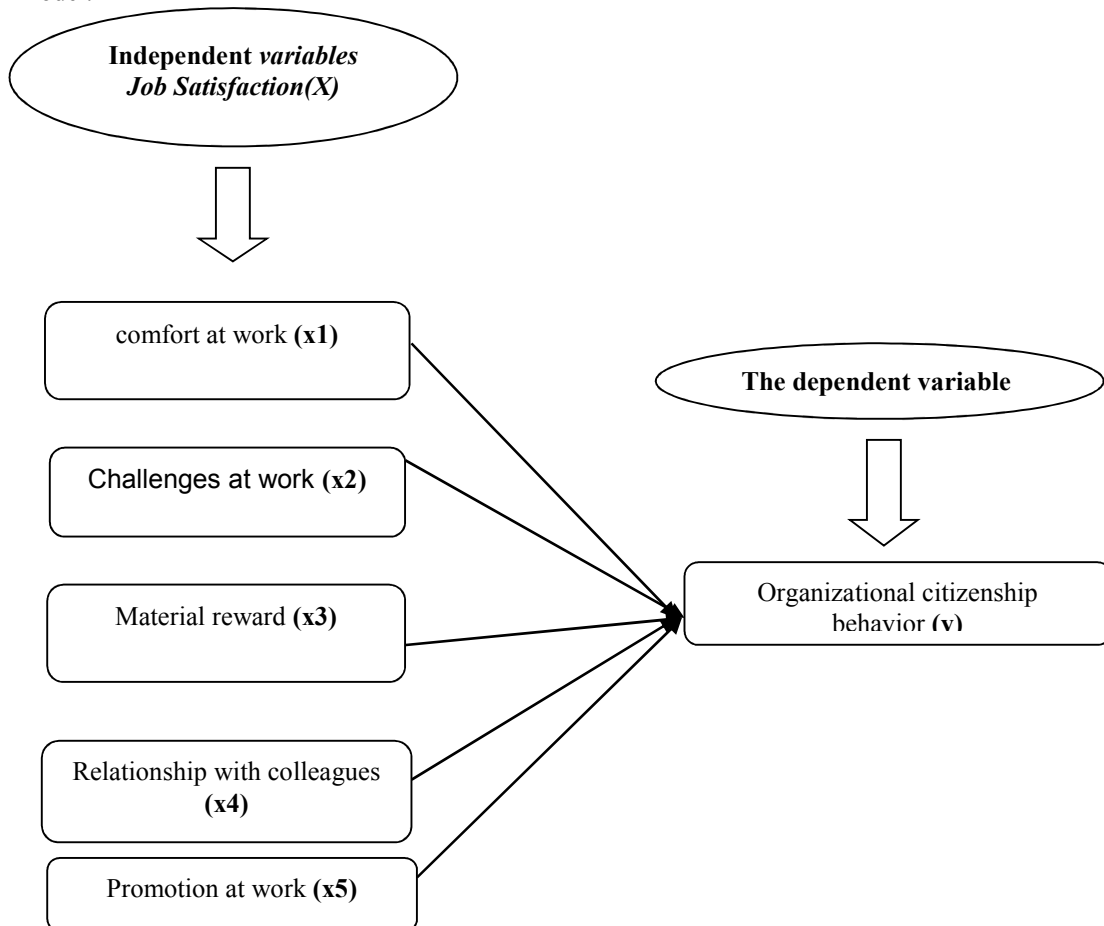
Independent *variables*
*Job Satisfaction(X)*

comfort at work **(x1)**

Challenges at work **(x2)**

Material reward **(x3)**

Relationship with colleagues **(x4)**

Promotion at work **(x5)**

**The dependent variable**

Organizational citizenship behavior **(y)**